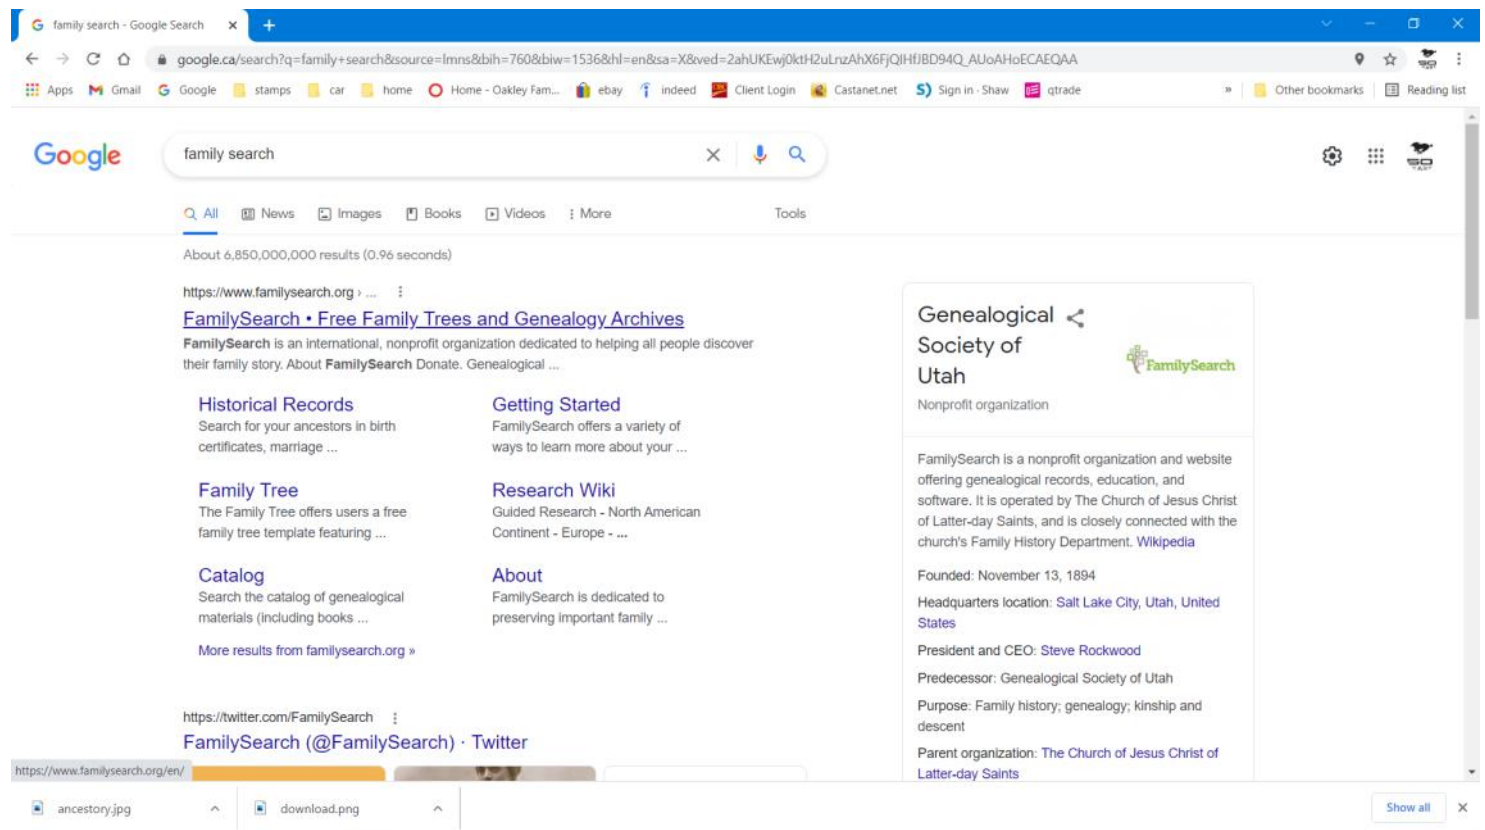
family search - Google Search ×

google.ca/search?q=family+search&source=lmns&bih=760&biw=1536&hl=en&sa=X&ved=2ahUKEwj0ktH2uLnzAhX6FjQIHfJBD94Q_AUoAHoECAEQAA

Apps Gmail Google stamps car home Home - Oakley Fam... ebay indeed Client Login Castanet.net Sign in · Shaw qtrade » Other bookmarks Reading list

Google

family search

All News Images Books Videos More Tools

About 6,850,000,000 results (0.96 seconds)

https://www.familysearch.org › ...

FamilySearch • Free Family Trees and Genealogy Archives

FamilySearch is an international, nonprofit organization dedicated to helping all people discover their family story. About FamilySearch Donate. Genealogical ...

Historical Records
Search for your ancestors in birth certificates, marriage ...

Getting Started
FamilySearch offers a variety of ways to learn more about your ...

Family Tree
The Family Tree offers users a free family tree template featuring ...

Research Wiki
Guided Research - North American Continent - Europe - ...

Catalog
Search the catalog of genealogical materials (including books ...

About
FamilySearch is dedicated to preserving important family ...

More results from familysearch.org »

https://twitter.com/FamilySearch

FamilySearch (@FamilySearch) · Twitter

Genealogical Society of Utah

FamilySearch

Nonprofit organization

FamilySearch is a nonprofit organization and website offering genealogical records, education, and software. It is operated by The Church of Jesus Christ of Latter-day Saints, and is closely connected with the church's Family History Department. Wikipedia

Founded: November 13, 1894

Headquarters location: Salt Lake City, Utah, United States

President and CEO: Steve Rockwood

Predecessor: Genealogical Society of Utah

Purpose: Family history; genealogy; kinship and descent

Parent organization: The Church of Jesus Christ of Latter-day Saints

https://www.familysearch.org/en/

ancestory.jpg

download.png

Show all